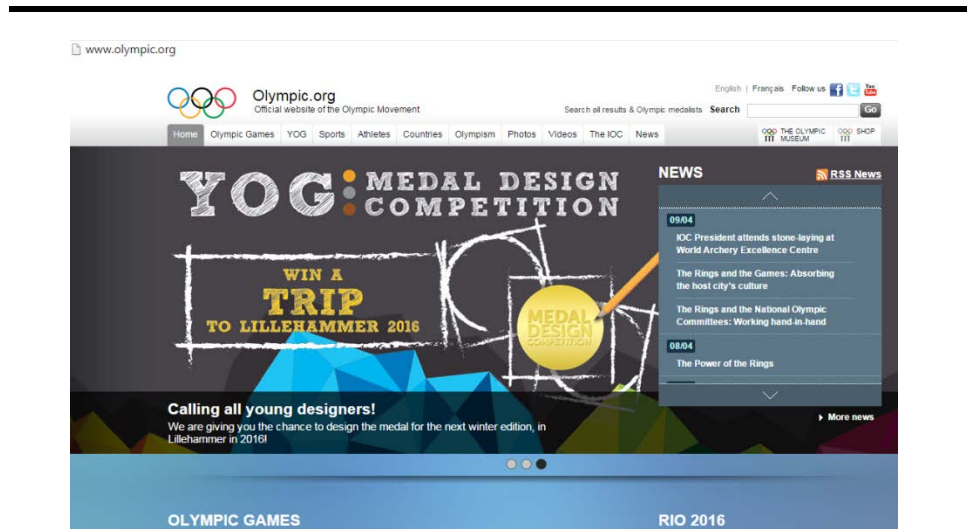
www.olympic.org

Olympic.org
Official website of the Olympic Movement

English | Français Follow us
Search all results & Olympic medalists Search Go

Home Olympic Games YOG Sports Athletes Countries Olympism Photos Videos The IOC News
THE OLYMPIC MUSEUM SHOP

YOG MEDAL DESIGN COMPETITION

WIN A TRIP TO LILLEHAMMER 2016

MEDAL DESIGN COMPETITION

NEWS RSS News

09/04
IOC President attends stone-laying at World Archery Excellence Centre

The Rings and the Games: Absorbing the host city's culture

The Rings and the National Olympic Committees: Working hand-in-hand

08/04
The Power of the Rings

Calling all young designers!
We are giving you the chance to design the medal for the next winter edition, in Lillehammer in 2016!

More news

OLYMPIC GAMES

RIO 2016